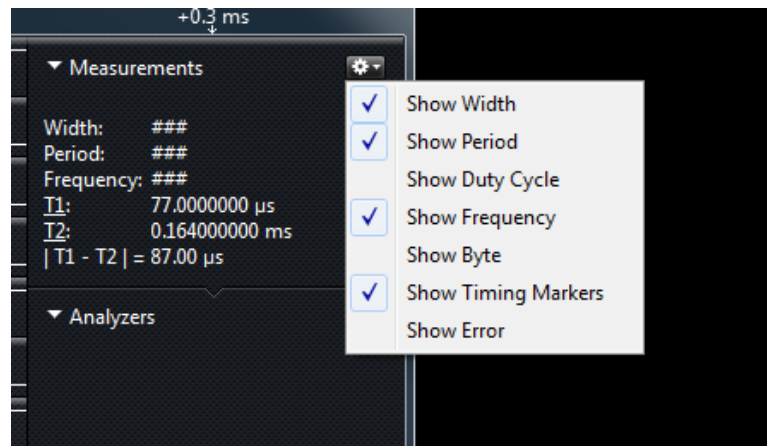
+0.3 ms

▼ Measurements

Width: ###
Period: ###
Frequency: ###
T1: 77.0000000 µs
T2: 0.164000000 ms
| T1 - T2 | = 87.00 µs

▼ Analyzers

✓ Show Width
✓ Show Period
Show Duty Cycle
✓ Show Frequency
Show Byte
✓ Show Timing Markers
Show Error